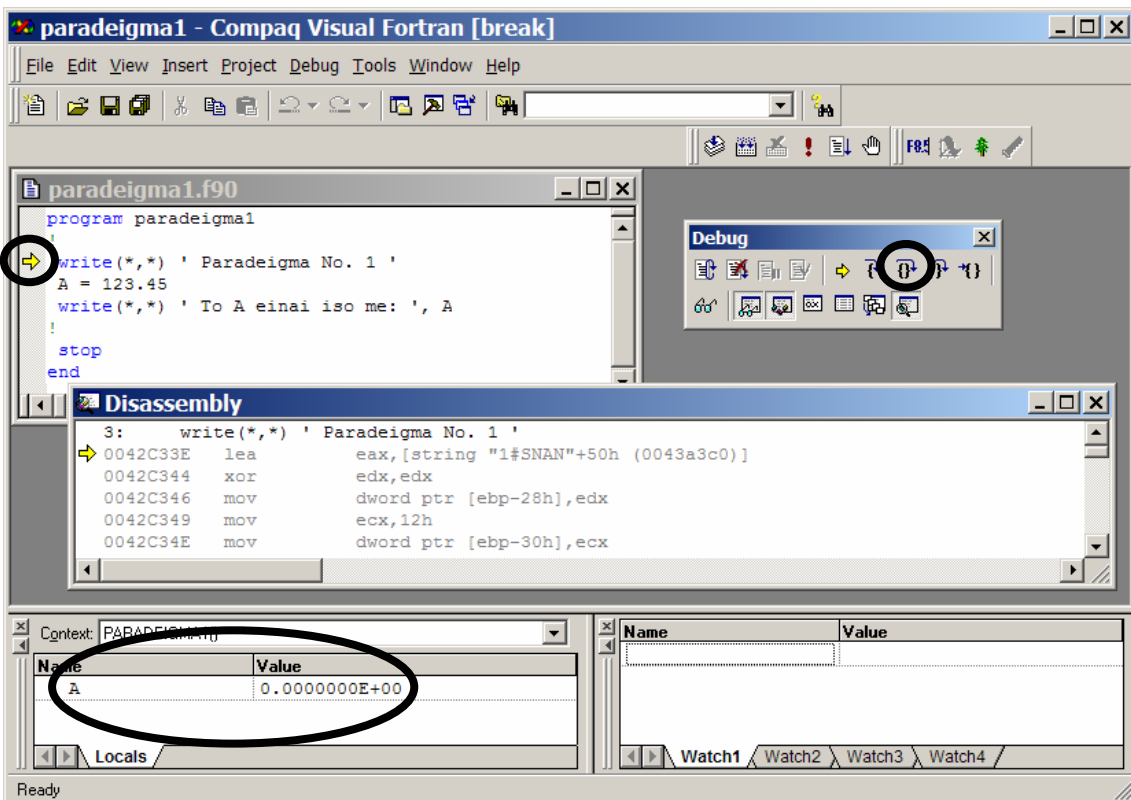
paradeigma1 - Compaq Visual Fortran [break]

File Edit View Insert Project Debug Tools Window Help

paradeigma1.f90

program paradeigma1
!
write(*,*) ' Paradeigma No. 1 '
A = 123.45
write(*,*) ' To A einai iso me: ', A
!
stop
end

Debug

Disassembly

3: write(*,*) ' Paradeigma No. 1 '
0042C33E lea eax,[string "1#SNAN"+50h (0043a3c0)]
0042C344 xor edx,edx
0042C346 mov dword ptr [ebp-28h],edx
0042C349 mov ecx,12h
0042C34E mov dword ptr [ebp-30h],ecx

Context: PARADEIGMA1()

| Name | Value |
|---|---|
| A | 0.0000000E+00 |

Locals

| Name | Value |
|---|---|
| | |

Watch1 Watch2 Watch3 Watch4

Ready